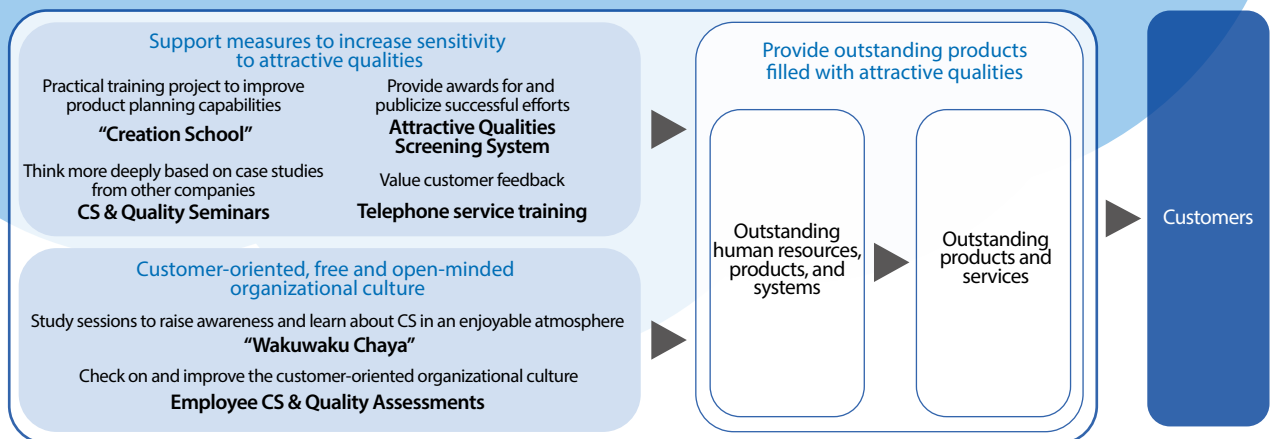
Support measures to increase sensitivity to attractive qualities

Practical training project to improve product planning capabilities
“Creation School”

Provide awards for and publicize successful efforts
Attractive Qualities Screening System

Think more deeply based on case studies from other companies
CS & Quality Seminars

Value customer feedback
Telephone service training

Customer-oriented, free and open-minded organizational culture

Study sessions to raise awareness and learn about CS in an enjoyable atmosphere
“Wakuwaku Chaya”

Check on and improve the customer-oriented organizational culture
Employee CS & Quality Assessments

Provide outstanding products filled with attractive qualities

Outstanding human resources, products, and systems

Outstanding products and services

Customers